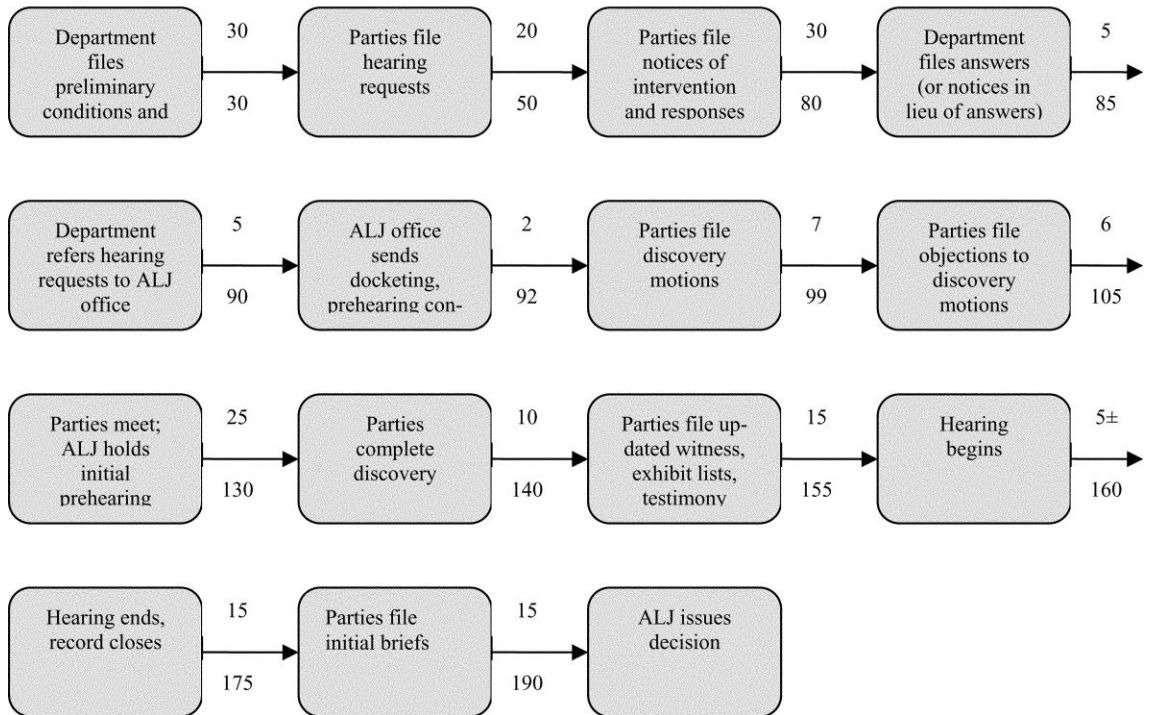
Department files preliminary conditions and

30

30

Parties file hearing requests

20

50

Parties file notices of intervention and responses

30

80

Department files answers (or notices in lieu of answers)

5

85

Department refers hearing requests to ALJ office

5

90

ALJ office sends docketing, prehearing con-

2

92

Parties file discovery motions

7

99

Parties file objections to discovery motions

6

105

Parties meet; ALJ holds initial prehearing

25

130

Parties complete discovery

10

140

Parties file updated witness, exhibit lists, testimony

15

155

Hearing begins

5±

160

Hearing ends, record closes

15

175

Parties file initial briefs

15

190

ALJ issues decision